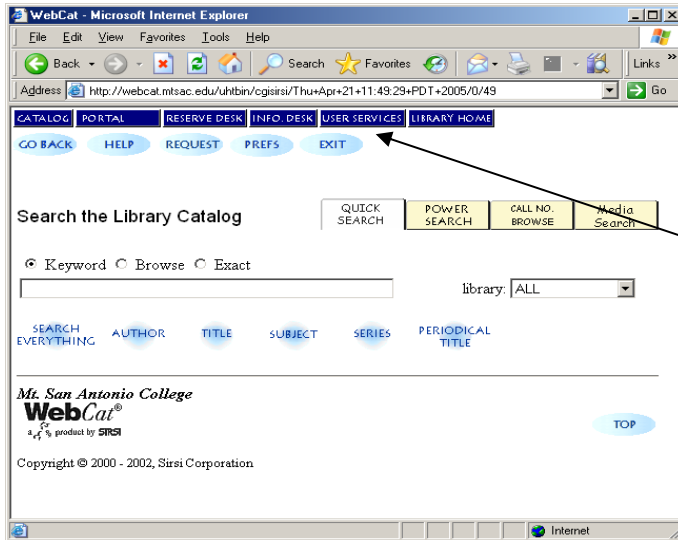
WebCat - Microsoft Internet Explorer

File Edit View Favorites Tools Help

Back Search Favorites Links

Address http://webcat.mtsac.edu/uhtbin/cgisirsi/Thu+Apr+21+11:49:29+PDT+2005/0/49 Go

CATALOG PORTAL RESERVE DESK INFO. DESK USER SERVICES LIBRARY HOME

GO BACK HELP REQUEST PREFS EXIT

Search the Library Catalog

QUICK SEARCH | POWER SEARCH | CALL NO. BROWSE | Media Search

Keyword Browse Exact

library: ALL

SEARCH EVERYTHING AUTHOR TITLE SUBJECT SERIES PERIODICAL TITLE

Mt. San Antonio College
WebCat®
a product by SIRSI

TOP

Copyright © 2000 - 2002, Sirsi Corporation

Internet